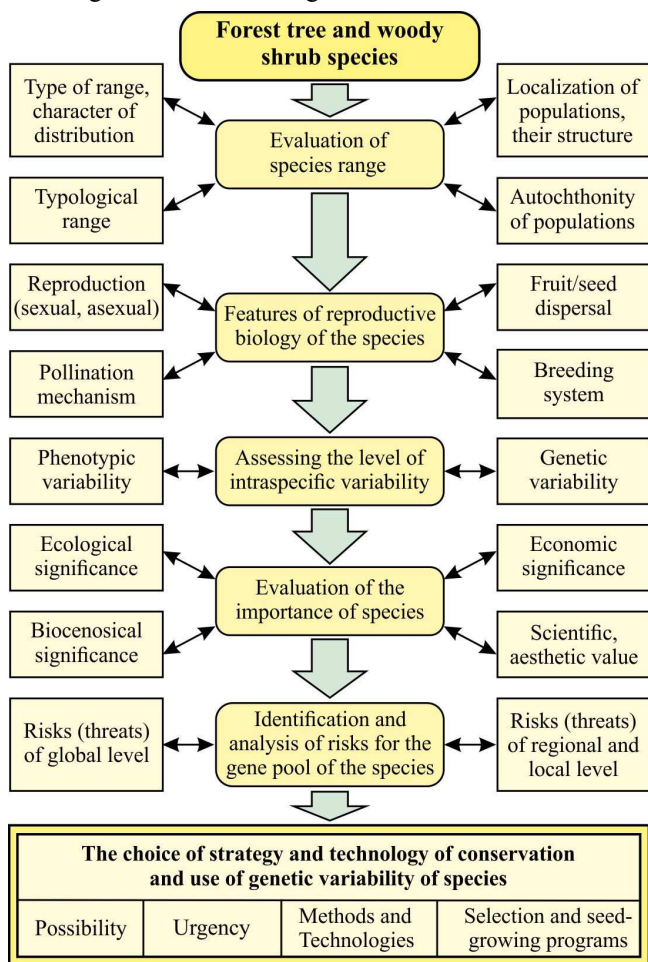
Forest tree and woody shrub species

Type of range, character of distribution

Localization of populations, their structure

Evaluation of species range

Typological range

Autochthonity of populations

Reproduction (sexual, asexual)

Fruit/seed dispersal

Features of reproductive biology of the species

Pollination mechanism

Breeding system

Phenotypic variability

Assessing the level of intraspecific variability

Genetic variability

Ecological significance

Economic significance

Evaluation of the importance of species

Biocenosical significance

Scientific, aesthetic value

Risks (threats) of global level

Identification and analysis of risks for the gene pool of the species

Risks (threats) of regional and local level

The choice of strategy and technology of conservation and use of genetic variability of species

| Possibility | Urgency | Methods and Technologies | Selection and seed-growing programs |
|---|---|---|---|